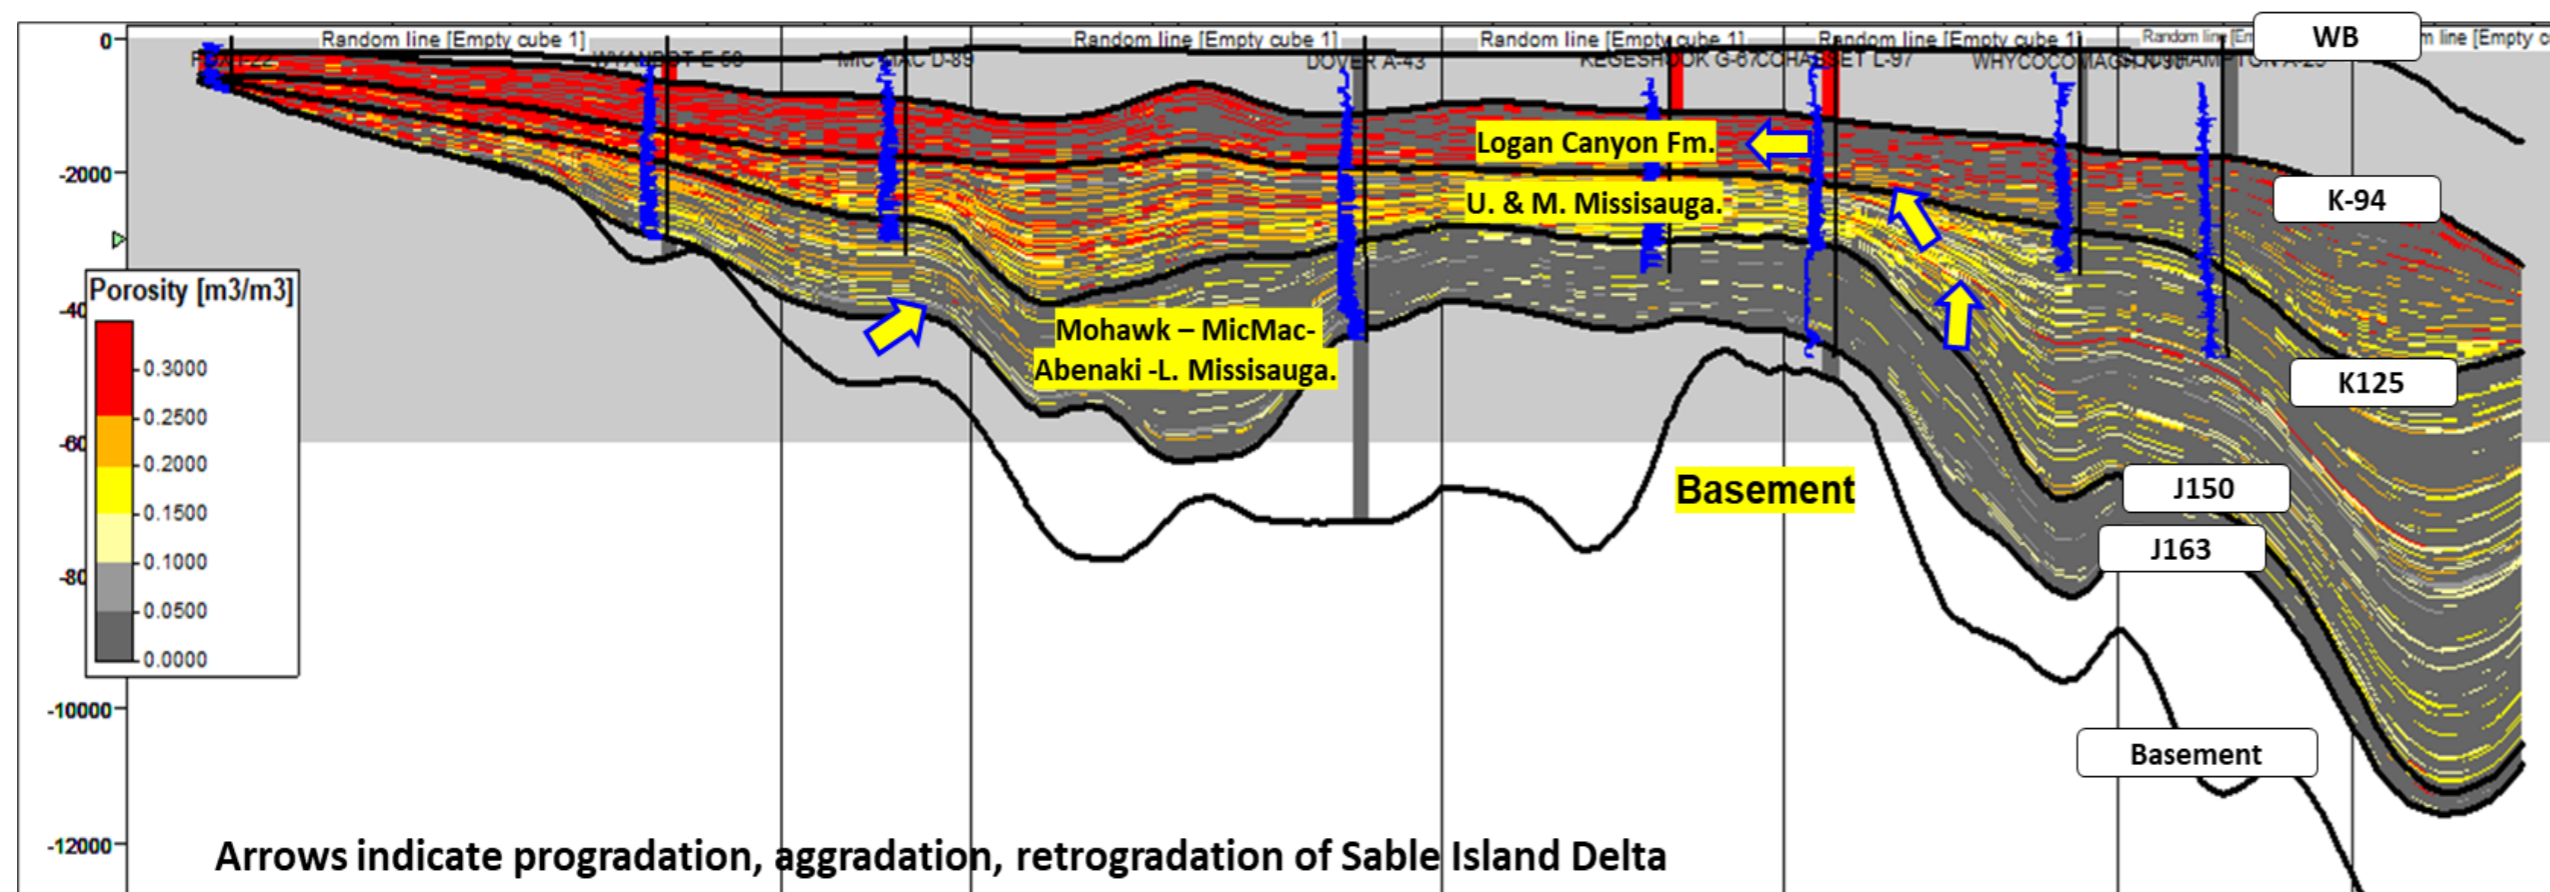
Random line [Empty cube 1]
Random line [Empty cube 1]
Random line [Empty cube 1]
Random line [Empty cube 1]
Random line [Em
WB
m line [Empty c

0
-2000
-40
-60
-80
-10000
-12000

FOX I-22
WYANDOT E-53
MIC MAC D-89
DOVER A-43
KEGESHOOK G-67
COHASSET L-97
WHYCOCOMAGH
SOUTHAMPTON A-25

Logan Canyon Fm.
U. & M. Missisauga.
Mohawk – MicMac- Abenaki -L. Missisauga.
Basement

K-94
K125
J150
J163
Basement

Porosity [m3/m3]
0.3000
0.2500
0.2000
0.1500
0.1000
0.0500
0.0000

Arrows indicate progradation, aggradation, retrogradation of Sable Island Delta